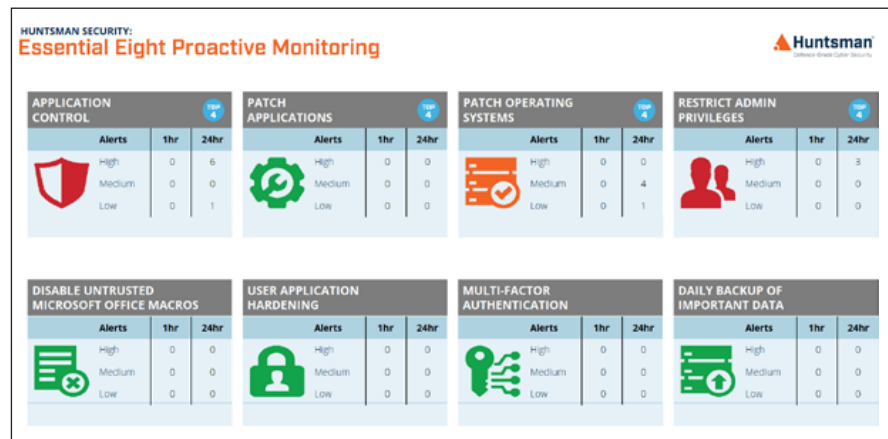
HUNTSMAN SECURITY:
Essential Eight Proactive Monitoring

Huntsman
Defence-Grade Cyber Security

APPLICATION CONTROL
TOP 4

| Alerts | 1hr | 24hr |
|---|---|---|
| High | 0 | 6 |
| Medium | 0 | 0 |
| Low | 0 | 1 |

PATCH APPLICATIONS
TOP 4

| Alerts | 1hr | 24hr |
|---|---|---|
| High | 0 | 0 |
| Medium | 0 | 0 |
| Low | 0 | 0 |

PATCH OPERATING SYSTEMS
TOP 4

| Alerts | 1hr | 24hr |
|---|---|---|
| High | 0 | 0 |
| Medium | 0 | 4 |
| Low | 0 | 1 |

RESTRICT ADMIN PRIVILEGES
TOP 4

| Alerts | 1hr | 24hr |
|---|---|---|
| High | 0 | 3 |
| Medium | 0 | 0 |
| Low | 0 | 0 |

DISABLE UNTRUSTED MICROSOFT OFFICE MACROS

| Alerts | 1hr | 24hr |
|---|---|---|
| High | 0 | 0 |
| Medium | 0 | 0 |
| Low | 0 | 0 |

USER APPLICATION HARDENING

| Alerts | 1hr | 24hr |
|---|---|---|
| High | 0 | 0 |
| Medium | 0 | 0 |
| Low | 0 | 0 |

MULTI-FACTOR AUTHENTICATION

| Alerts | 1hr | 24hr |
|---|---|---|
| High | 0 | 0 |
| Medium | 0 | 0 |
| Low | 0 | 0 |

DAILY BACKUP OF IMPORTANT DATA

| Alerts | 1hr | 24hr |
|---|---|---|
| High | 0 | 0 |
| Medium | 0 | 0 |
| Low | 0 | 0 |